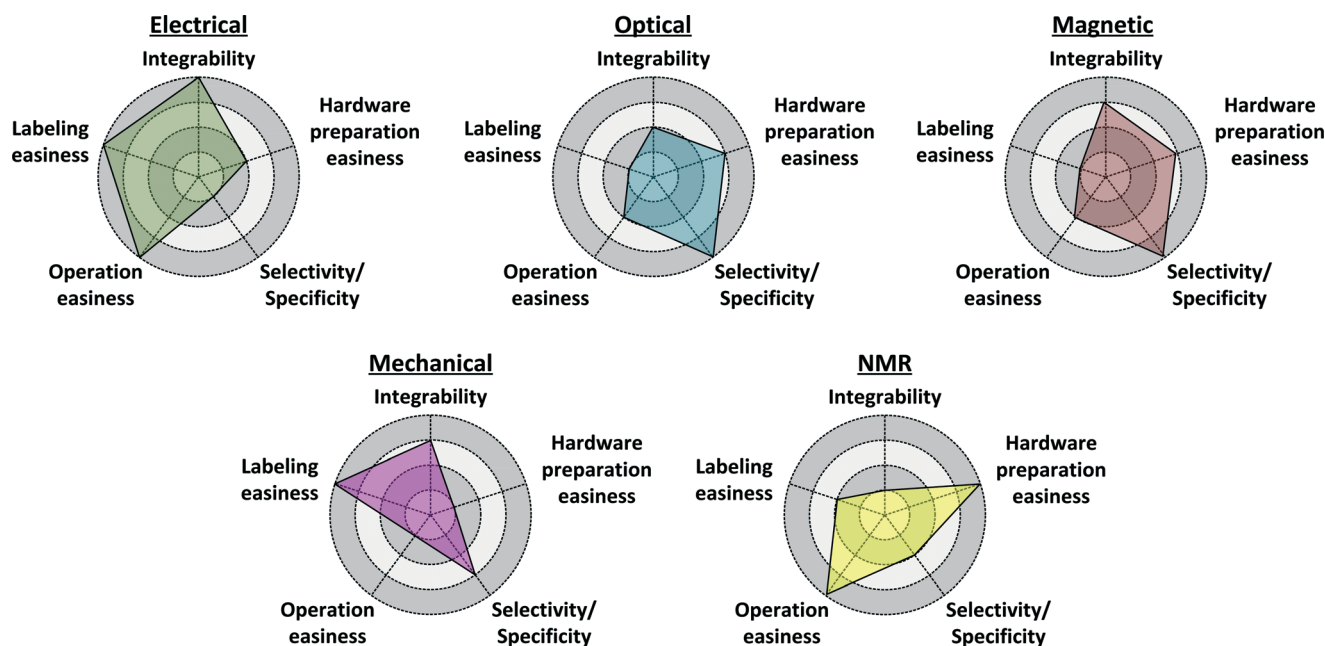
Electrical
Integrability
Hardware preparation easiness
Selectivity/ Specificity
Operation easiness
Labeling easiness

Optical
Integrability
Hardware preparation easiness
Selectivity/ Specificity
Operation easiness
Labeling easiness

Magnetic
Integrability
Hardware preparation easiness
Selectivity/ Specificity
Operation easiness
Labeling easiness

Mechanical
Integrability
Hardware preparation easiness
Selectivity/ Specificity
Operation easiness
Labeling easiness

NMR
Integrability
Hardware preparation easiness
Selectivity/ Specificity
Operation easiness
Labeling easiness